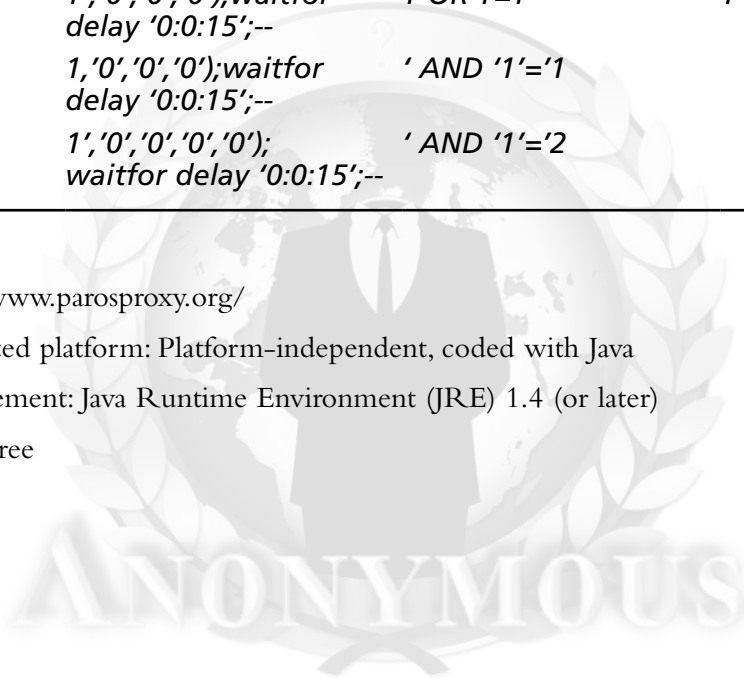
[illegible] delay '0:0:15';--

1,'0','0','0');waitfor delay '0:0:15';--	' AND '1'='1

1','0','0','0','0'); waitfor delay '0:0:15';--	' AND '1'='2

www.parosproxy.org/

ted platform: Platform-independent, coded with Java

ement: Java Runtime Environment (JRE) 1.4 (or later)

ree

ANONYMOUS